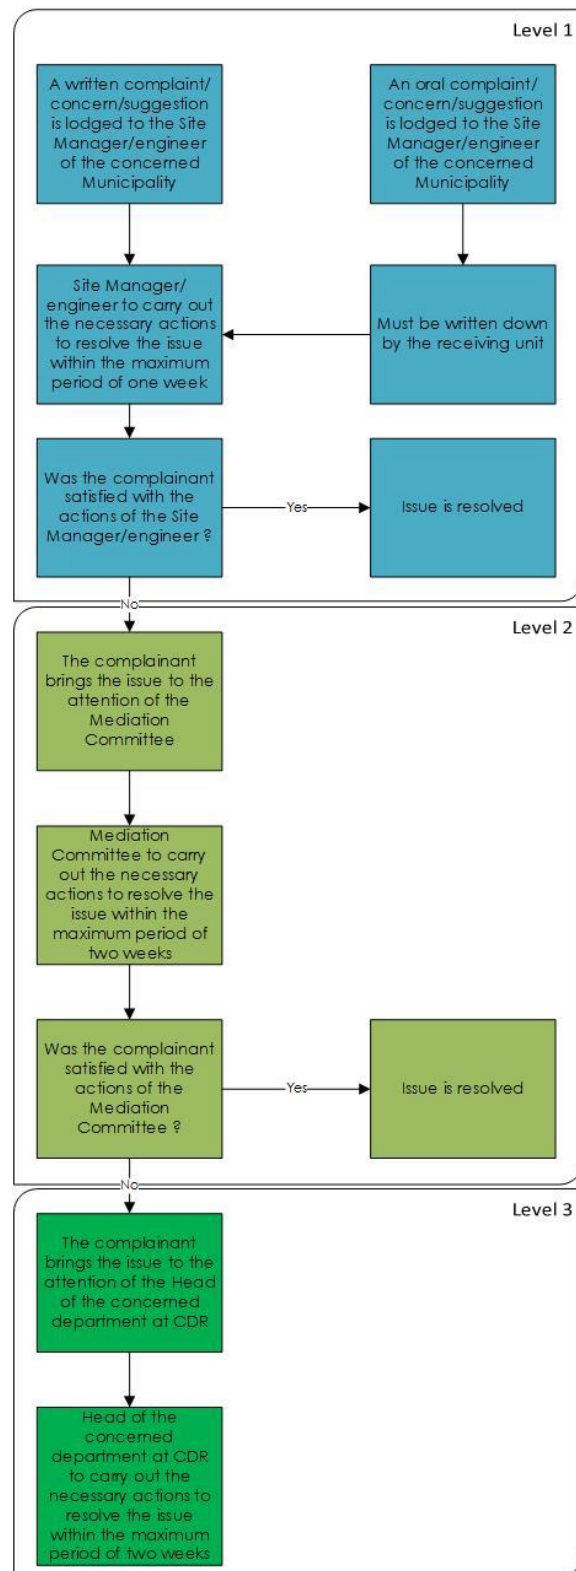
Level 1

A written complaint/ concern/suggestion is lodged to the Site Manager/engineer of the concerned Municipality

An oral complaint/ concern/suggestion is lodged to the Site Manager/engineer of the concerned Municipality

Site Manager/ engineer to carry out the necessary actions to resolve the issue within the maximum period of one week

Must be written down by the receiving unit

Was the complainant satisfied with the actions of the Site Manager/engineer ?

Yes

Issue is resolved

No

Level 2

The complainant brings the issue to the attention of the Mediation Committee

Mediation Committee to carry out the necessary actions to resolve the issue within the maximum period of two weeks

Was the complainant satisfied with the actions of the Mediation Committee ?

Yes

Issue is resolved

No

Level 3

The complainant brings the issue to the attention of the Head of the concerned department at CDR

Head of the concerned department at CDR to carry out the necessary actions to resolve the issue within the maximum period of two weeks